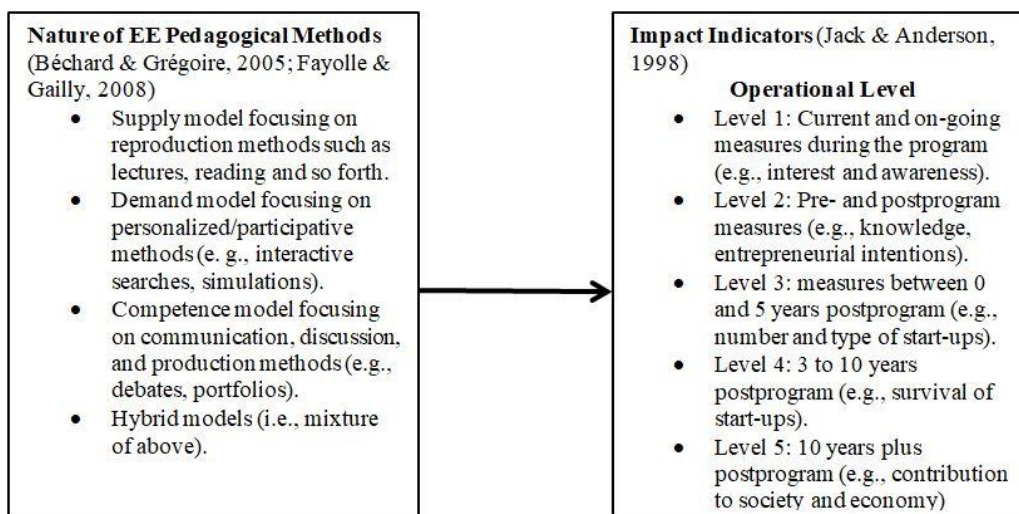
**Nature of EE Pedagogical Methods** (Béchard & Grégoire, 2005; Fayolle & Gailly, 2008)

- Supply model focusing on reproduction methods such as lectures, reading and so forth.
- Demand model focusing on personalized/participative methods (e. g., interactive searches, simulations).
- Competence model focusing on communication, discussion, and production methods (e.g., debates, portfolios).
- Hybrid models (i.e., mixture of above).

**Impact Indicators** (Jack & Anderson, 1998)

**Operational Level**

- Level 1: Current and on-going measures during the program (e.g., interest and awareness).
- Level 2: Pre- and postprogram measures (e.g., knowledge, entrepreneurial intentions).
- Level 3: measures between 0 and 5 years postprogram (e.g., number and type of start-ups).
- Level 4: 3 to 10 years postprogram (e.g., survival of start-ups).
- Level 5: 10 years plus postprogram (e.g., contribution to society and economy)